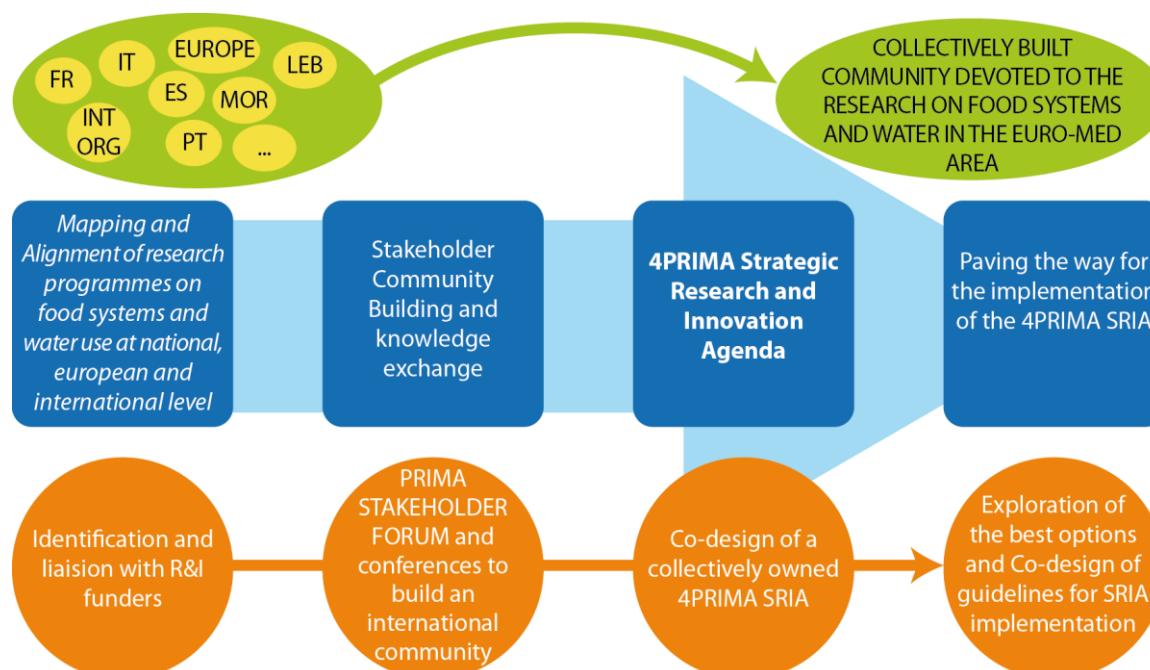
FR

IT

EUROPE

LEB

ES

MOR

INT ORG

PT

...

COLLECTIVELY BUILT COMMUNITY DEVOTED TO THE RESEARCH ON FOOD SYSTEMS AND WATER IN THE EURO-MED AREA

Mapping and Alignment of research programmes on food systems and water use at national, european and international level

Stakeholder Community Building and knowledge exchange

4PRIMA Strategic Research and Innovation Agenda

Paving the way for the implementation of the 4PRIMA SRIA

Identification and liaision with R&I funders

PRIMA STAKEHOLDER FORUM and conferences to build an international community

Co-design of a collectively owned 4PRIMA SRIA

Exploration of the best options and Co-design of guidelines for SRIA implementation